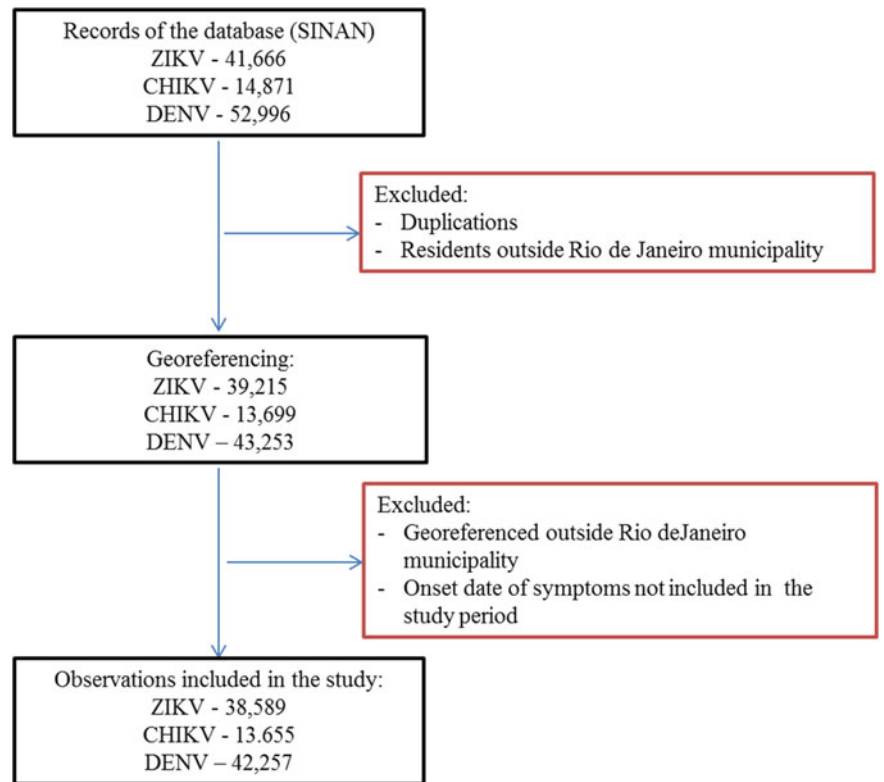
Records of the database (SINAN)
ZIKV - 41,666
CHIKV - 14,871
DENV - 52,996

Excluded:
- Duplications
- Residents outside Rio de Janeiro municipality

Georeferencing:
ZIKV - 39,215
CHIKV - 13,699
DENV – 43,253

Excluded:
- Georeferenced outside Rio deJaneiro municipality
- Onset date of symptoms not included in the study period

Observations included in the study:
ZIKV - 38,589
CHIKV - 13.655
DENV – 42,257